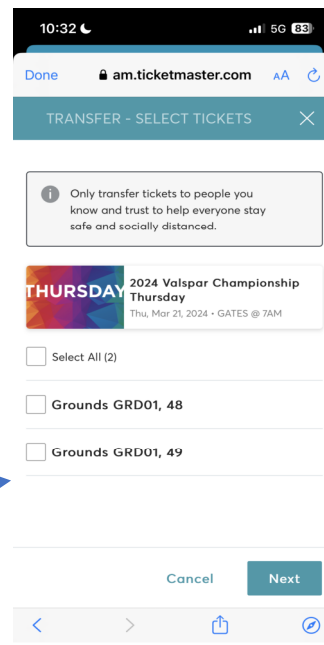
10:32

5G 83

Done

am.ticketmaster.com

AA

TRANSFER - SELECT TICKETS

Only transfer tickets to people you know and trust to help everyone stay safe and socially distanced.

THURSDAY

2024 Valspar Championship Thursday

Thu, Mar 21, 2024 • GATES @ 7AM

Select All (2)

Grounds GRD01, 48

Grounds GRD01, 49

Cancel

Next